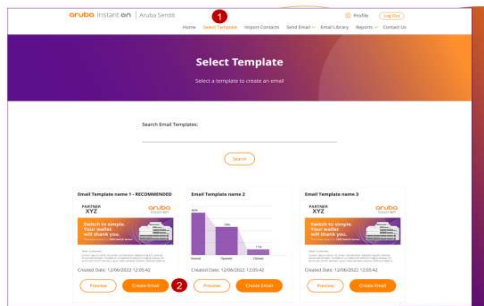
aruba Instant On | Aruba Sendit

Profile Log Out

Home Select Template Import Contacts Send Email Email Library Reports Contact Us

1

Select Template

Select a template to create an email

Search Email Templates:

Search

Email Template name 1 - RECOMMENDED

PARTNER XYZ

aruba Instant On

Switch to simple. Your wallet will thank you.

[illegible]

Created Date: 12/06/2022 12:05:42

Preview Create Email

2

Email Template name 2

Created Date: 12/06/2022 12:05:42

Preview Create Email

Email Template name 3

PARTNER XYZ

aruba Instant On

Switch to simple. Your wallet will thank you.

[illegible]

Created Date: 12/06/2022 12:05:42

Preview Create Email